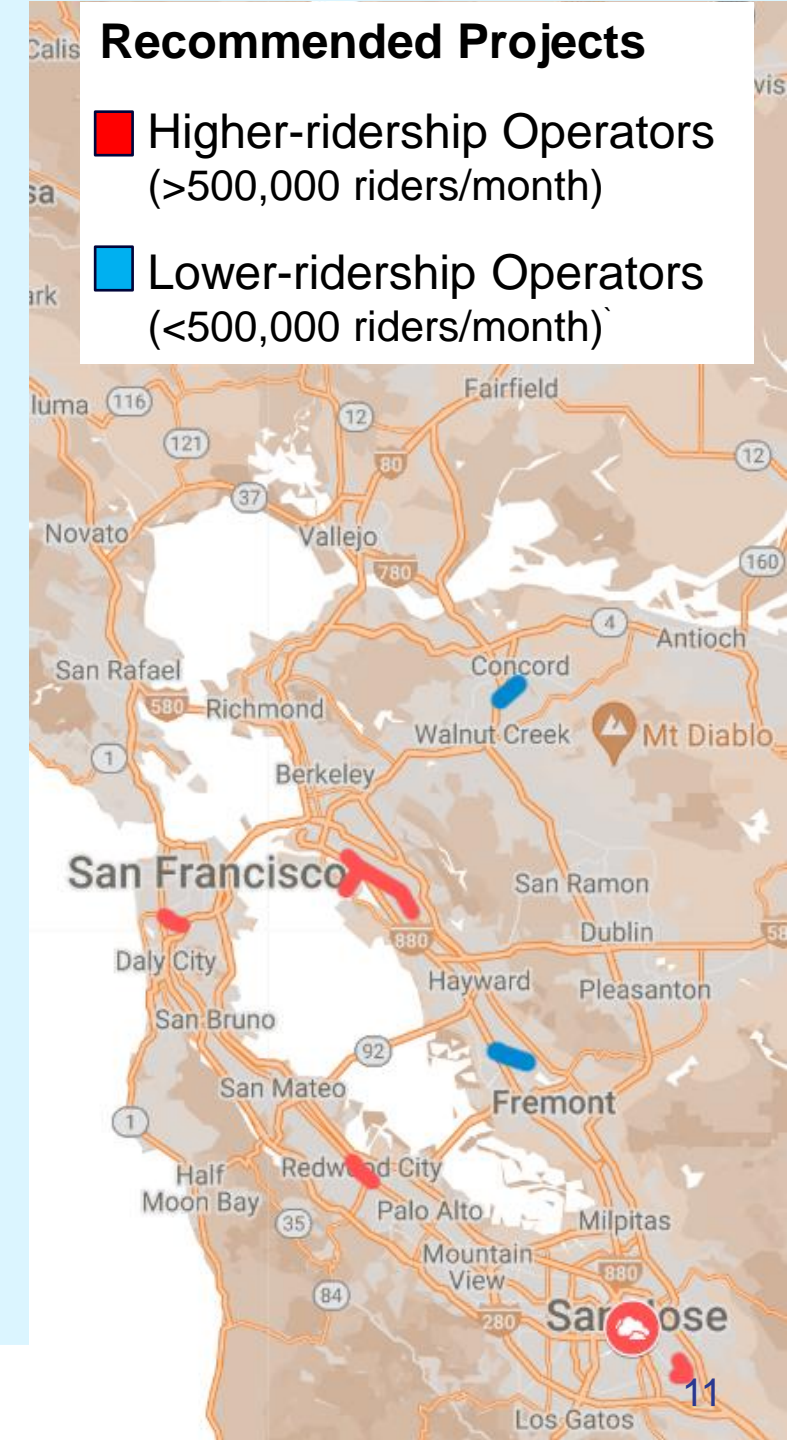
Recommended Projects

Higher-ridership Operators (>500,000 riders/month)

Lower-ridership Operators (<500,000 riders/month)`

Calis
sa
ark
vis
luma
116
121
12
80
37
Fairfield
12
Novato
Vallejo
780
160
4
Antioch
San Rafael
Concord
580
Richmond
Walnut Creek
Mt Diablo
1
Berkeley
San Francisco
San Ramon
880
Dublin
58
Daly City
Hayward
Pleasanton
San Bruno
92
San Mateo
Fremont
1
Half Moon Bay
Redw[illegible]d City
Palo Alto
35
Milpitas
Mountain View
84
880
280
Sa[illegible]ose
Los Gatos
11